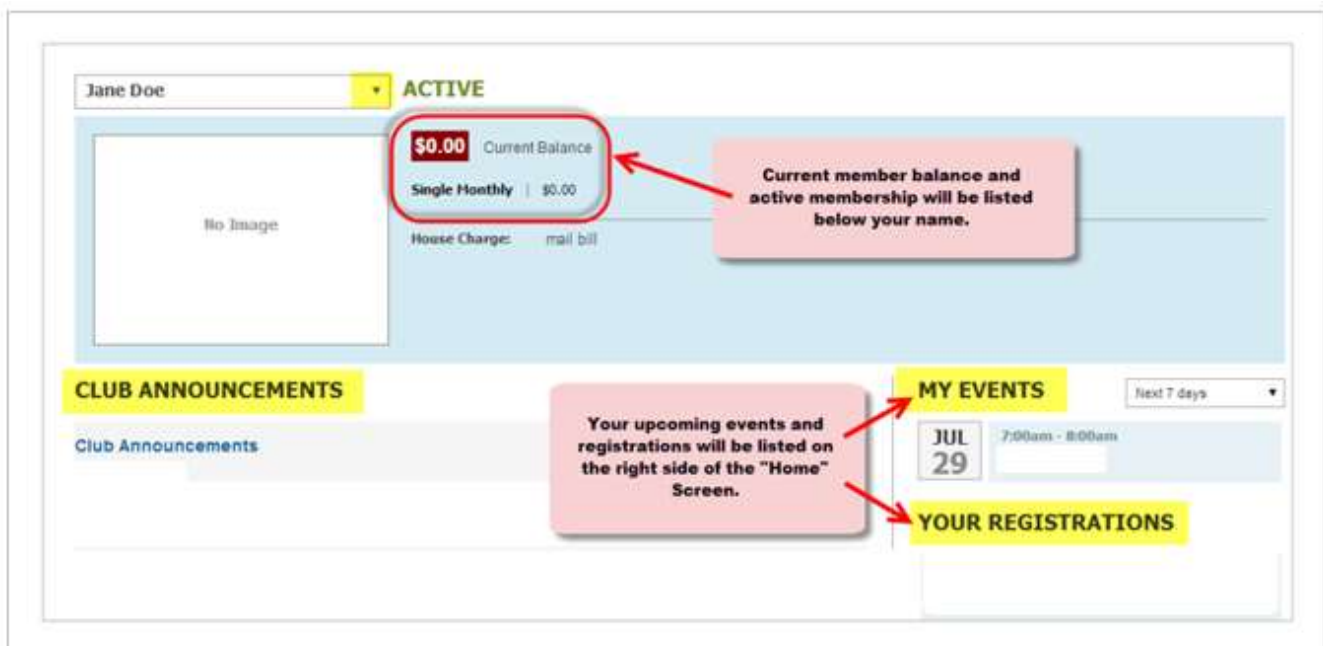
Jane Doe

ACTIVE

No Image

$0.00 Current Balance

Single Monthly | $0.00

House Charge: mail bill

Current member balance and active membership will be listed below your name.

CLUB ANNOUNCEMENTS

Club Announcements

Your upcoming events and registrations will be listed on the right side of the "Home" Screen.

MY EVENTS

Next 7 days

JUL 29

7:00am - 8:00am

YOUR REGISTRATIONS